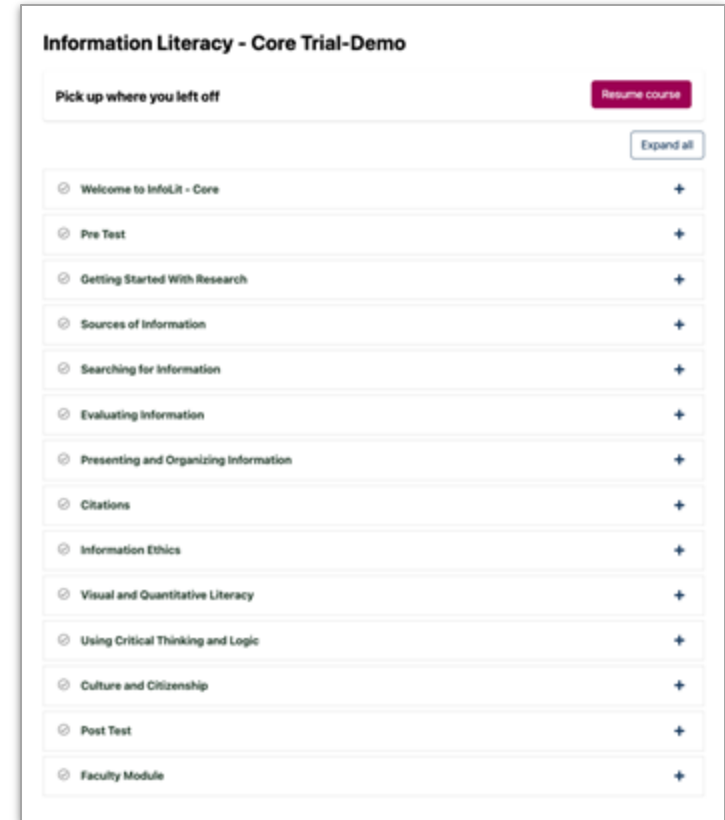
Information Literacy - Core Trial-Demo

Pick up where you left off

Resume course

Expand all

Welcome to InfoLit - Core +

Pre Test +

Getting Started With Research +

Sources of Information +

Searching for Information +

Evaluating Information +

Presenting and Organizing Information +

Citations +

Information Ethics +

Visual and Quantitative Literacy +

Using Critical Thinking and Logic +

Culture and Citizenship +

Post Test +

Faculty Module +